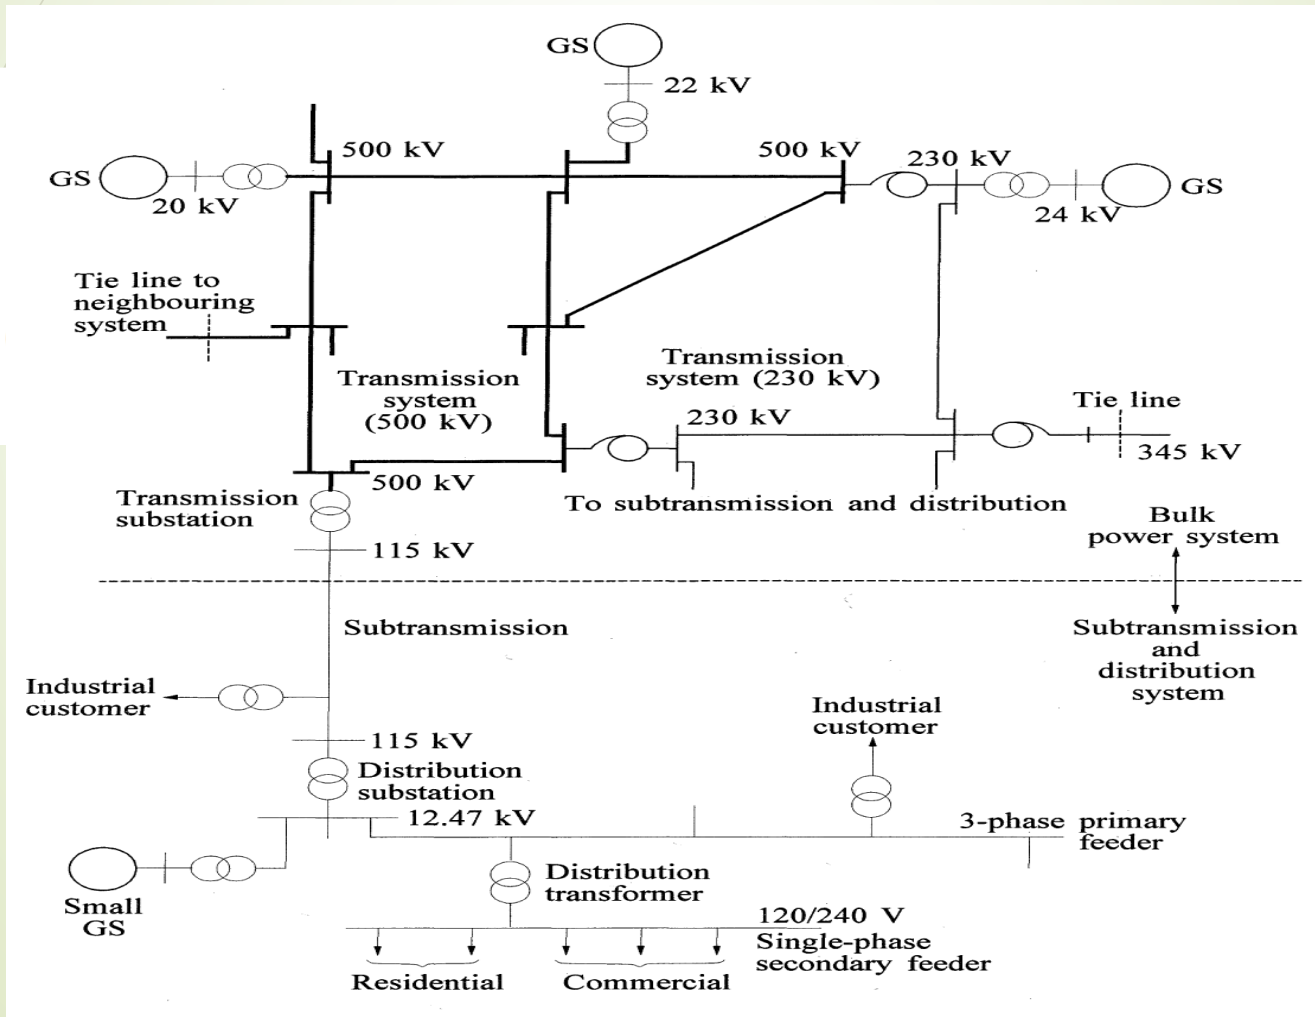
GS
22 kV
500 kV
500 kV
230 kV
GS
GS
20 kV
24 kV
Tie line to neighbouring system
Transmission system (500 kV)
Transmission system (230 kV)
230 kV
Tie line
345 kV
500 kV
Transmission substation
To subtransmission and distribution
Bulk power system
115 kV
Subtransmission
Subtransmission and distribution system
Industrial customer
Industrial customer
115 kV
Distribution substation
12.47 kV
3-phase primary feeder
Small GS
Distribution transformer
120/240 V
Single-phase secondary feeder
Residential
Commercial